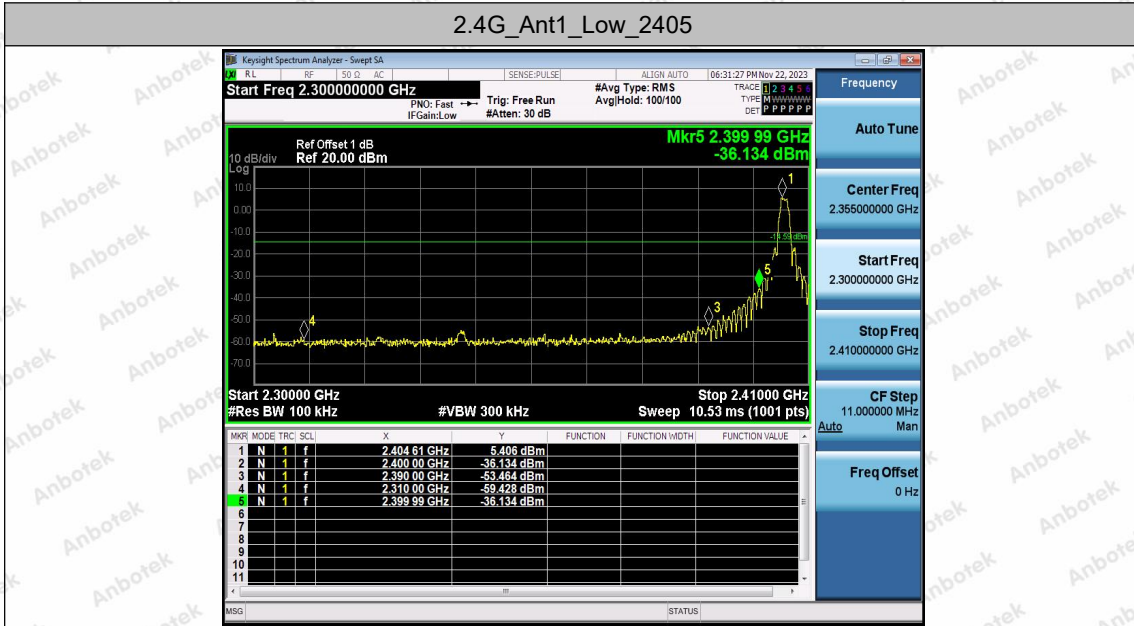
2.4G_Ant1_Low_2405

Keysight Spectrum Analyzer - Swept SA

RL RF 50 Ω AC SENSE:PULSE ALIGN AUTO 06:31:27 PM Nov 22, 2023

Start Freq 2.300000000 GHz

PNO: Fast IFGain:Low Trig: Free Run #Atten: 30 dB #Avg Type: RMS Avg|Hold: 100/100

TRACE 1 2 3 4 5 6 TYPE M WWWWW DET P P P P P P

Frequency

Ref Offset 1 dB 10 dB/div Ref 20.00 dBm Log

Mkr5 2.399 99 GHz -36.134 dBm

10.0 0.00 -10.0 -20.0 -30.0 -40.0 -50.0 -60.0 -70.0

-14.59 dBm

Start 2.30000 GHz #Res BW 100 kHz #VBW 300 kHz Stop 2.41000 GHz Sweep 10.53 ms (1001 pts)

Auto Tune

Center Freq 2.355000000 GHz

Start Freq 2.300000000 GHz

Stop Freq 2.410000000 GHz

CF Step 11.000000 MHz Auto Man

Freq Offset 0 Hz

| MKR | MODE | TRC | SCL | X | Y | FUNCTION | FUNCTION WIDTH | FUNCTION VALUE |
|---|---|---|---|---|---|---|---|---|
| 1 | N | 1 | f | 2.404 61 GHz | 5.406 dBm | | | |
| 2 | N | 1 | f | 2.400 00 GHz | -36.134 dBm | | | |
| 3 | N | 1 | f | 2.390 00 GHz | -53.464 dBm | | | |
| 4 | N | 1 | f | 2.310 00 GHz | -59.428 dBm | | | |
| 5 | N | 1 | f | 2.399 99 GHz | -36.134 dBm | | | |
| 6 | | | | | | | | |
| 7 | | | | | | | | |
| 8 | | | | | | | | |
| 9 | | | | | | | | |
| 10 | | | | | | | | |
| 11 | | | | | | | | |

MSG STATUS